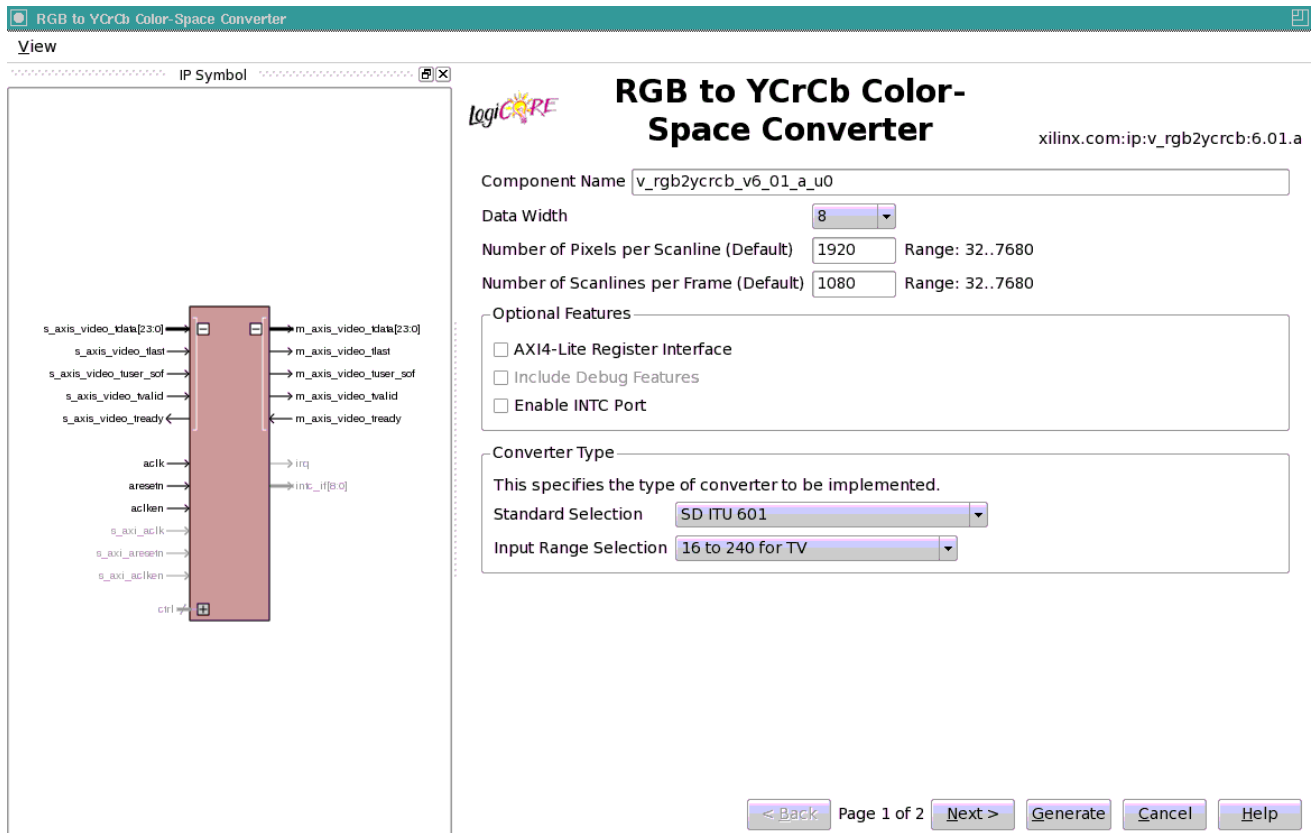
RGB to YCrCb Color-Space Converter

View

IP Symbol

s_axis_video_tdata[23:0]
s_axis_video_tlast
s_axis_video_tuser_sof
s_axis_video_tvalid
s_axis_video_tready
aclk
aresetn
aclken
s_axi_aclk
s_axi_aresetn
s_axi_aclken
ctrl

m_axis_video_tdata[23:0]
m_axis_video_tlast
m_axis_video_tuser_sof
m_axis_video_tvalid
m_axis_video_tready
irq
intc_if[8:0]

LogiCORE

RGB to YCrCb Color-Space Converter

xilinx.com:ip:v_rgb2ycrcb:6.01.a

Component Name v_rgb2ycrcb_v6_01_a_u0

Data Width 8

Number of Pixels per Scanline (Default) 1920 Range: 32..7680

Number of Scanlines per Frame (Default) 1080 Range: 32..7680

Optional Features

AXI4-Lite Register Interface

Include Debug Features

Enable INTC Port

Converter Type

This specifies the type of converter to be implemented.

Standard Selection SD ITU 601

Input Range Selection 16 to 240 for TV

< Back Page 1 of 2 Next > Generate Cancel Help